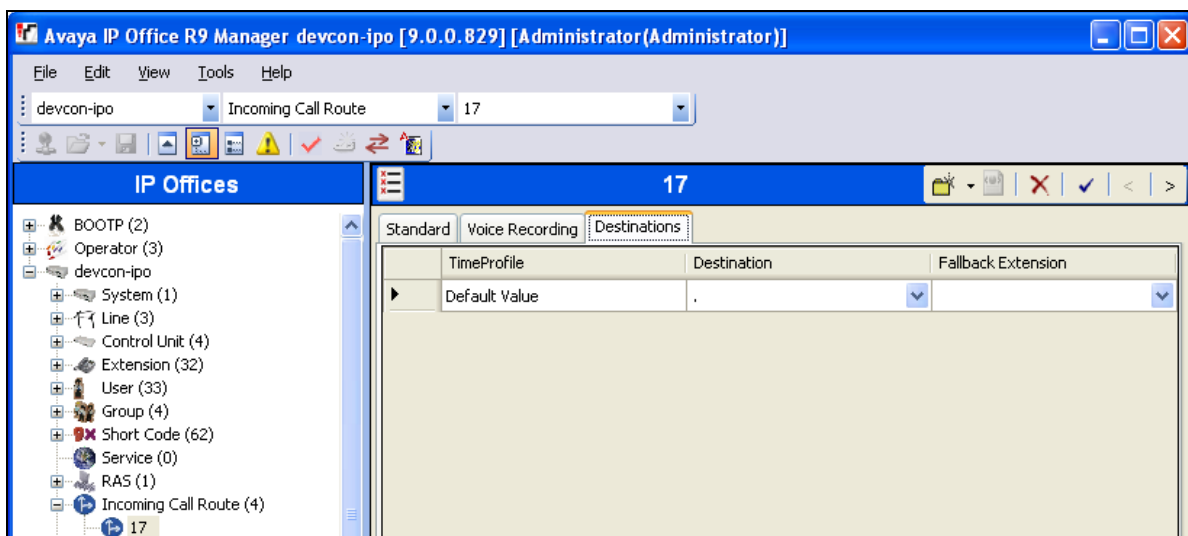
Avaya IP Office R9 Manager devcon-ipo [9.0.0.829] [Administrator(Administrator)]

File Edit View Tools Help

devcon-ipo Incoming Call Route 17

IP Offices

BOOTP (2)
Operator (3)
devcon-ipo
System (1)
Line (3)
Control Unit (4)
Extension (32)
User (33)
Group (4)
Short Code (62)
Service (0)
RAS (1)
Incoming Call Route (4)
17

17

Standard Voice Recording Destinations

| | TimeProfile | Destination | Fallback Extension |
|---|---|---|---|
| ▶ | Default Value | . | |